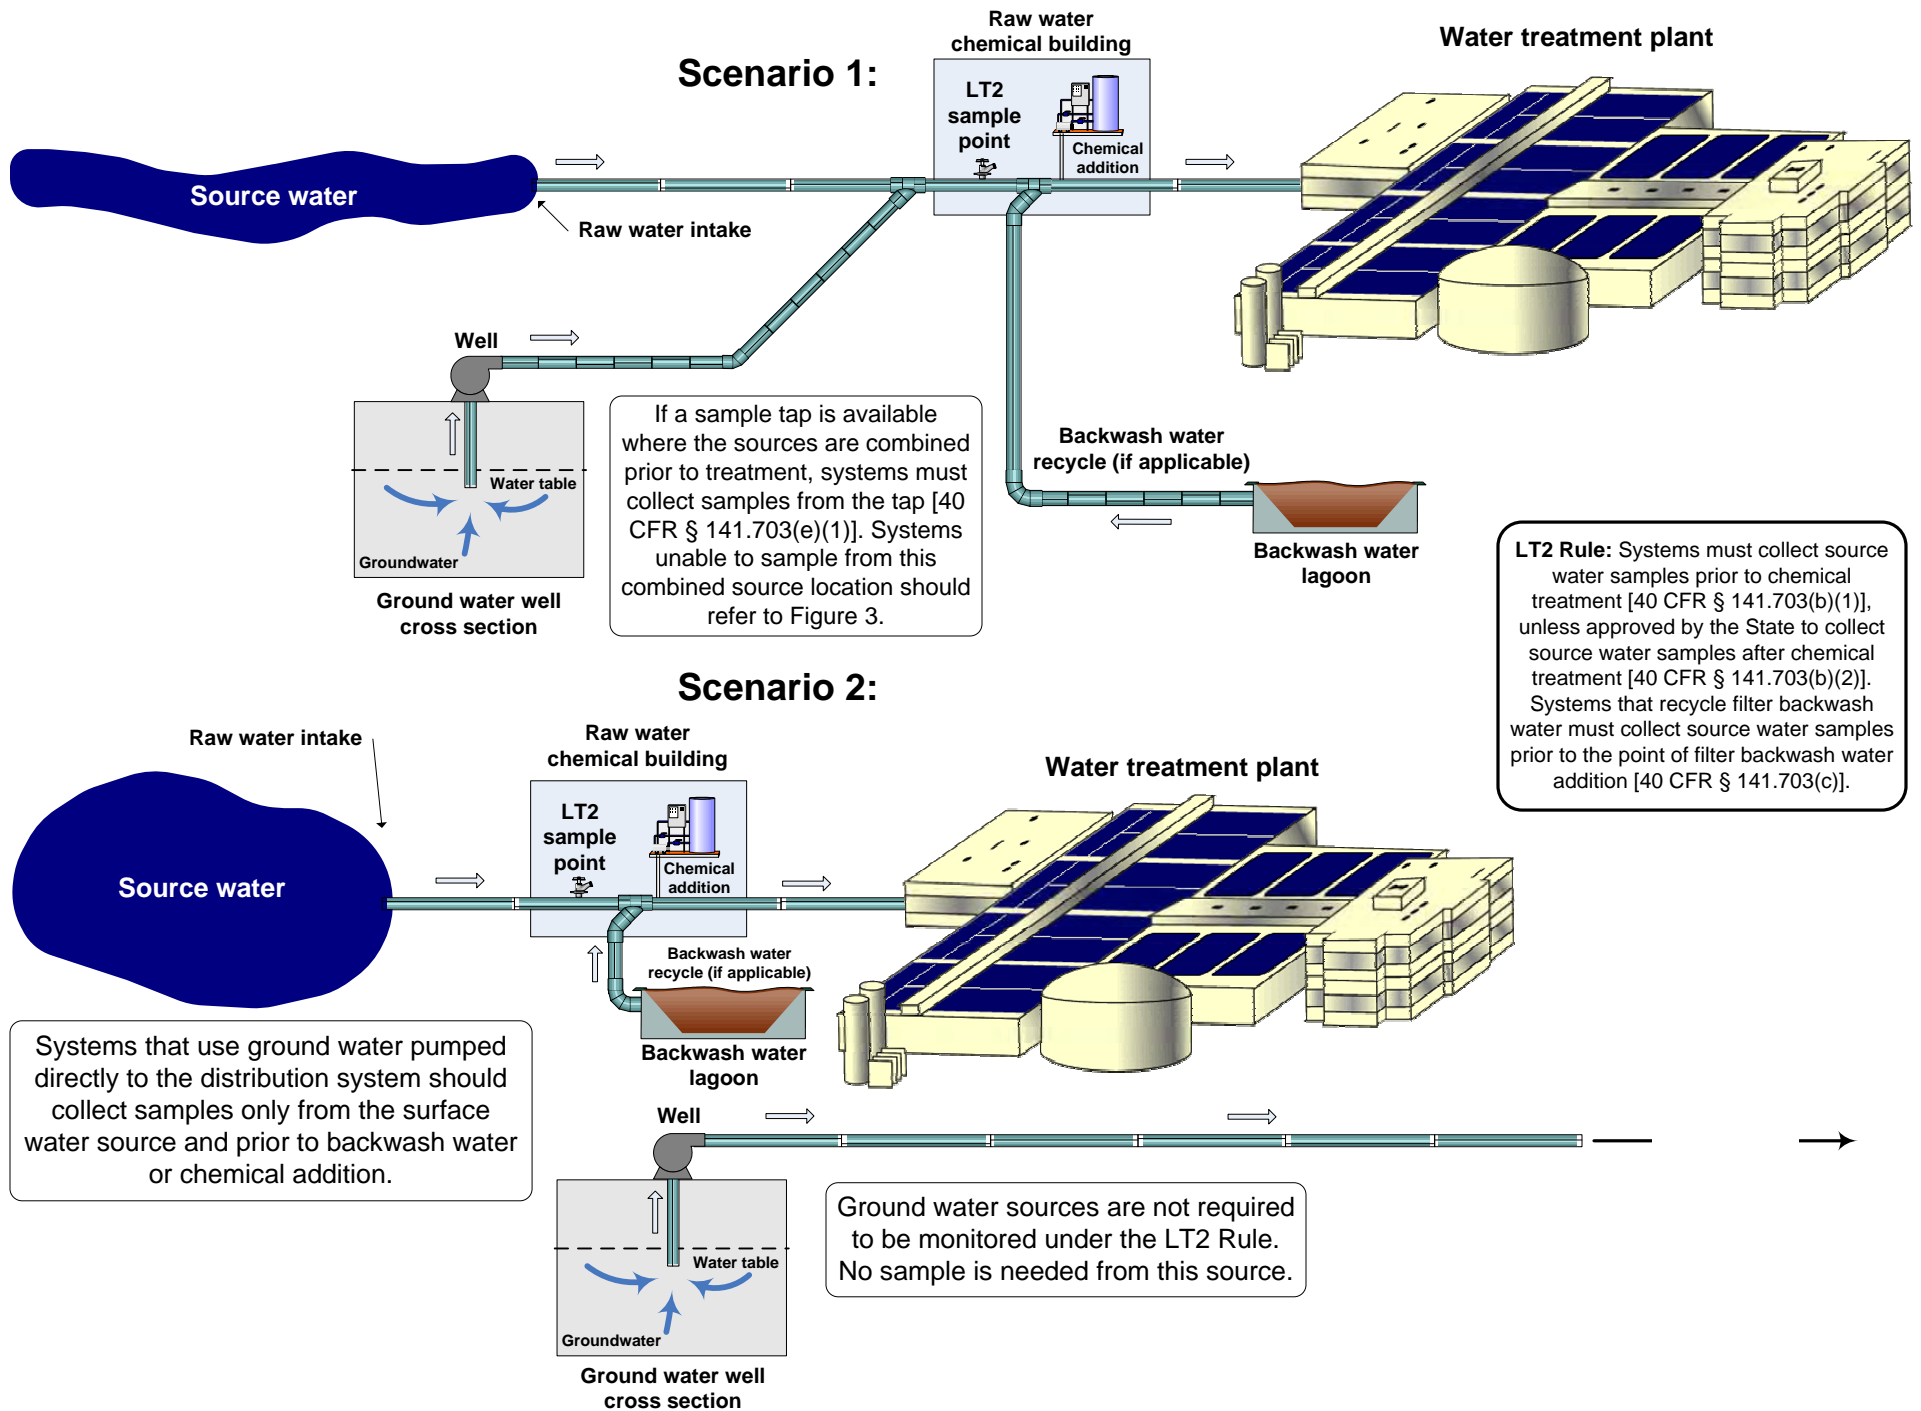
Scenario 1:

Raw water chemical building

LT2 sample point

Chemical addition

Water treatment plant

Source water

Raw water intake

Well

Water table

Groundwater

Ground water well cross section

If a sample tap is available where the sources are combined prior to treatment, systems must collect samples from the tap [40 CFR § 141.703(e)(1)]. Systems unable to sample from this combined source location should refer to Figure 3.

Backwash water recycle (if applicable)

Backwash water lagoon

**LT2 Rule:** Systems must collect source water samples prior to chemical treatment [40 CFR § 141.703(b)(1)], unless approved by the State to collect source water samples after chemical treatment [40 CFR § 141.703(b)(2)]. Systems that recycle filter backwash water must collect source water samples prior to the point of filter backwash water addition [40 CFR § 141.703(c)].

Scenario 2:

Raw water intake

Raw water chemical building

LT2 sample point

Chemical addition

Water treatment plant

Source water

Backwash water recycle (if applicable)

Backwash water lagoon

Systems that use ground water pumped directly to the distribution system should collect samples only from the surface water source and prior to backwash water or chemical addition.

Well

Water table

Groundwater

Ground water well cross section

Ground water sources are not required to be monitored under the LT2 Rule. No sample is needed from this source.